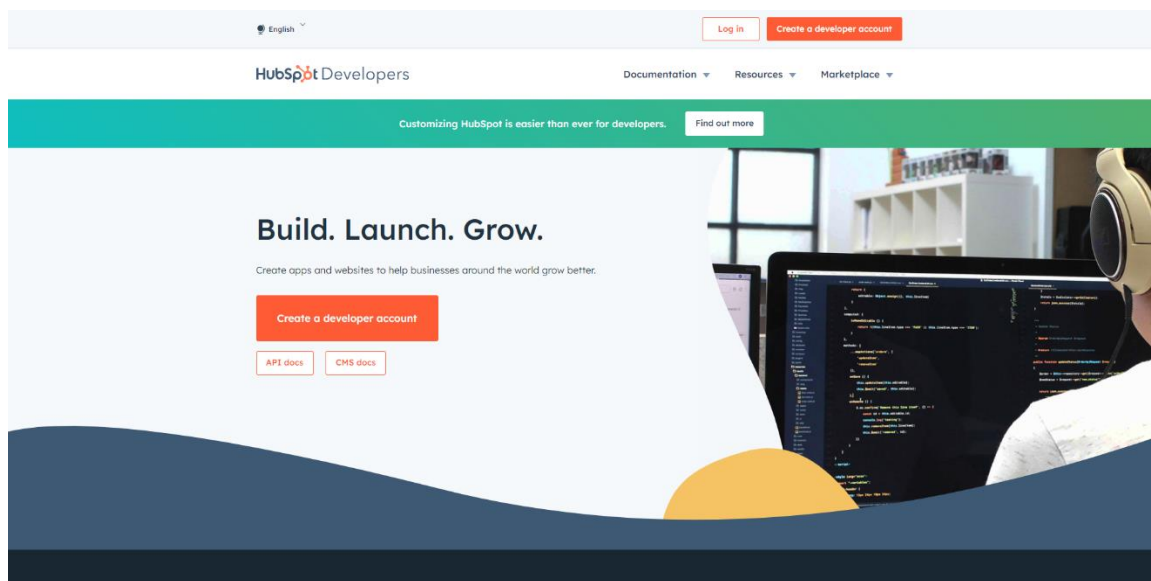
English

Log in

Create a developer account

HubSpot Developers

Documentation

Resources

Marketplace

Customizing HubSpot is easier than ever for developers.

Find out more

Build. Launch. Grow.

Create apps and websites to help businesses around the world grow better.

Create a developer account

API docs

CMS docs